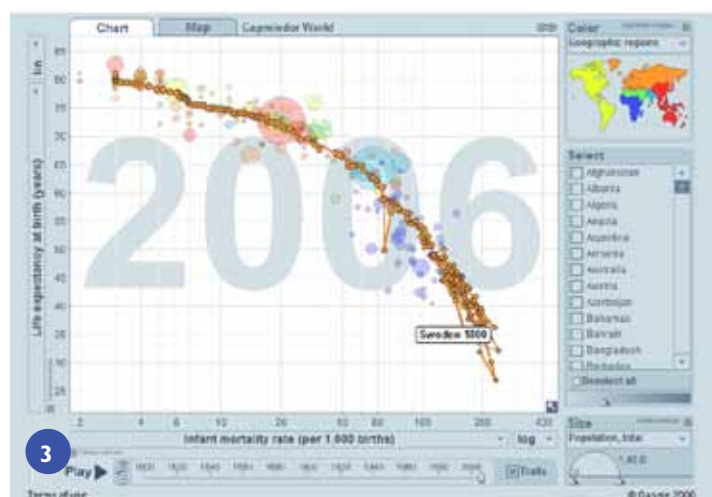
Chart
Map
Gapminder World
2006
Life expectancy at birth (years)
lin
85
80
75
70
65
60
55
50
45
40
35
30
25
Sweden 1800
2
4
6
10
20
50
100
200
Infant mortality rate (per 1 000 births)
log
Color
Geographic regions
Select
Afghanistan
Albania
Algeria
Angola
Argentina
Armenia
Australia
Austria
Azerbaijan
Bahamas
Bahrain
Bangladesh
Barbados
Deselect all
Size
Population, total
3
Play
Trails
Terms of use
© Gapminder 2006